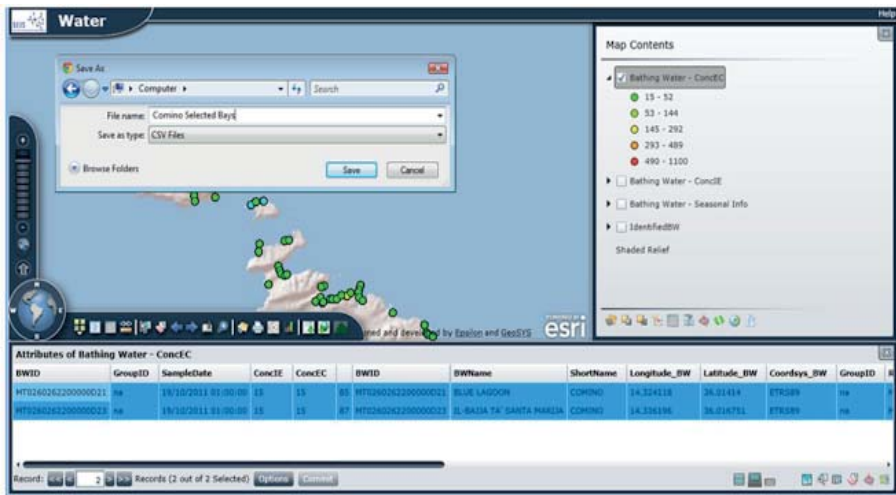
Water

Help

Save As

Computer ▸

Search

File name: Comino Selected Bays

Save as type: CSV Files

Browse Folders

Save

Cancel

Map Contents

Bathing Water - ConcEC

15 - 52

53 - 144

145 - 292

293 - 489

490 - 1100

Bathing Water - ConcIE

Bathing Water - Seasonal Info

IdentifiedBW

Shaded Relief

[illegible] ned and developed by Epsilon and GeoSYS

esri

Attributes of Bathing Water - ConcEC

| BWID | GroupID | SampleDate | ConcIE | ConcEC | | BWID | BWName | ShortName | Longitude_BW | Latitude_BW | CoordSys_BW | GroupID | R |
|---|---|---|---|---|---|---|---|---|---|---|---|---|---|
| MT0260262200000D21 | na | 19/10/2011 01:00:00 | 15 | 15 | 85 | MT0260262200000D21 | BLUE LAGOON | COMINO | 14.324118 | 36.01414 | ETRS89 | na | |
| MT0260262200000D23 | na | 19/10/2011 01:00:00 | 15 | 15 | 87 | MT0260262200000D23 | IL-BAJDA TA' SANTA MARIJA | COMINO | 14.336196 | 36.016751 | ETRS89 | na | |

Record: 2 Records (2 out of 2 Selected) Options Convert